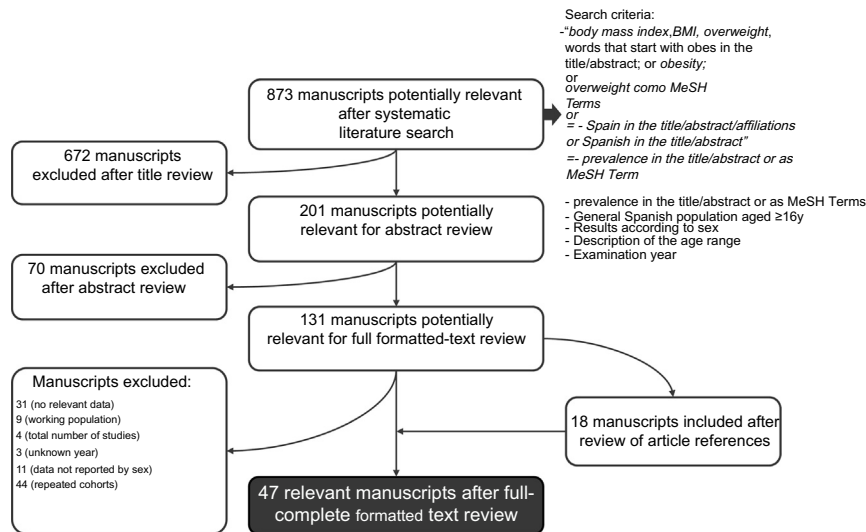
Search criteria:
-"body mass index,BMI, overweight, words that start with obes in the title/abstract; or obesity;
or
overweight como MeSH Terms
or
= - Spain in the title/abstract/affiliations or Spanish in the title/abstract"
=- prevalence in the title/abstract or as MeSH Term

873 manuscripts potentially relevant after systematic literature search

672 manuscripts excluded after title review

201 manuscripts potentially relevant for abstract review

- prevalence in the title/abstract or as MeSH Terms
- General Spanish population aged ≥16y
- Results according to sex
- Description of the age range
- Examination year

70 manuscripts excluded after abstract review

131 manuscripts potentially relevant for full formatted-text review

Manuscripts excluded:
31 (no relevant data)
9 (working population)
4 (total number of studies)
3 (unknown year)
11 (data not reported by sex)
44 (repeated cohorts)

18 manuscripts included after review of article references

47 relevant manuscripts after full-complete formatted text review